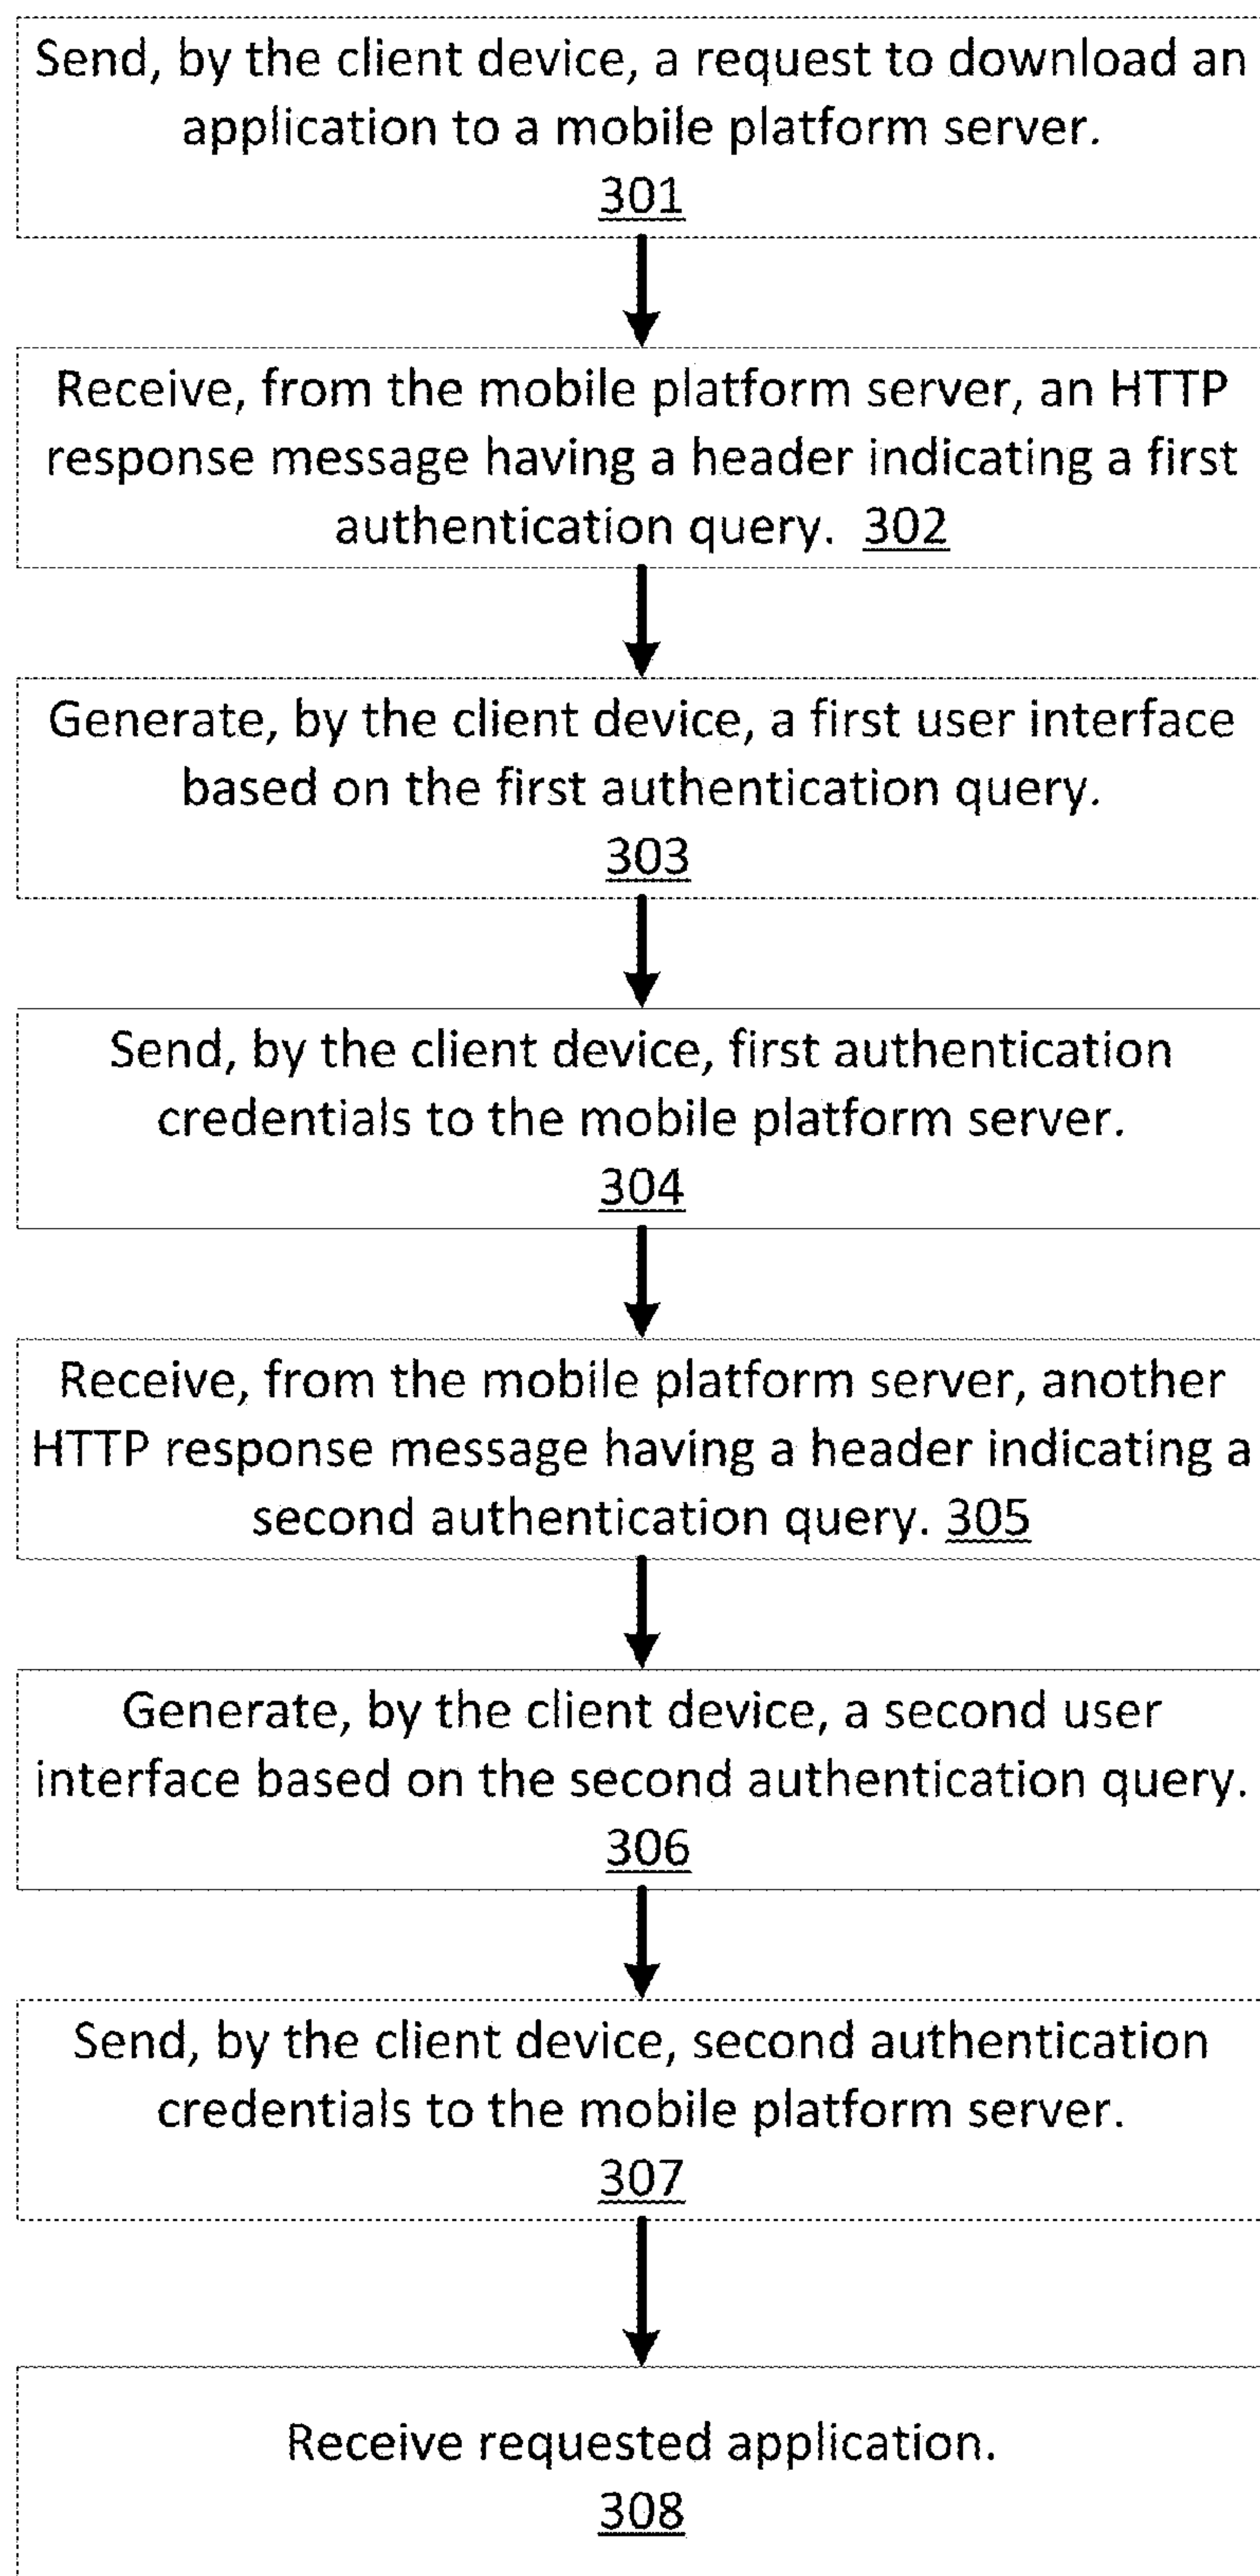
Send, by the client device, a request to download an application to a mobile platform server.
301

Receive, from the mobile platform server, an HTTP response message having a header indicating a first authentication query. 302

Generate, by the client device, a first user interface based on the first authentication query.
303

Send, by the client device, first authentication credentials to the mobile platform server.
304

Receive, from the mobile platform server, another HTTP response message having a header indicating a second authentication query. 305

Generate, by the client device, a second user interface based on the second authentication query.
306

Send, by the client device, second authentication credentials to the mobile platform server.
307

Receive requested application.
308